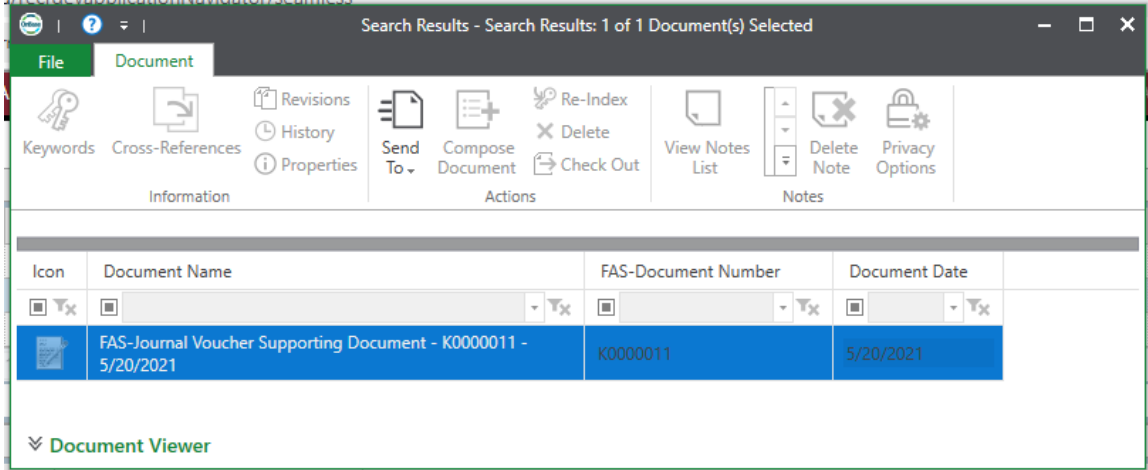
Search Results - Search Results: 1 of 1 Document(s) Selected

File
Document

Keywords
Cross-References
Revisions
History
Properties
Information

Send To
Compose Document
Re-Index
Delete
Check Out
Actions

View Notes List
Delete Note
Privacy Options
Notes

| Icon | Document Name | FAS-Document Number | Document Date |
|---|---|---|---|
| | | | |
| | FAS-Journal Voucher Supporting Document - K0000011 - 5/20/2021 | K0000011 | 5/20/2021 |

Document Viewer